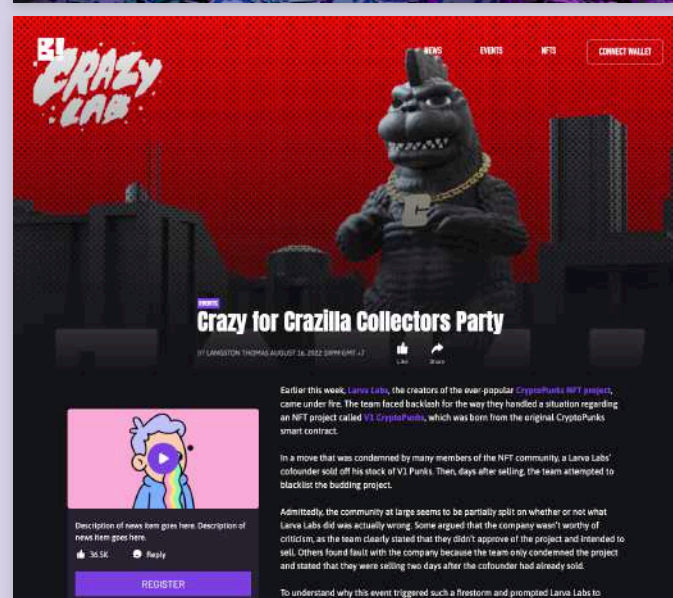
BI
CRAZY LAB

NEWS
EVENTS
NFTS
CONNECT WALLET

EVENTS

Crazy for Crazilla Collectors Party

BY LANGSTON THOMAS AUGUST 16, 2022 3:00PM GMT +7

Like
Share

Earlier this week, Larva Labs, the creators of the ever-popular CryptoPunks NFT project, came under fire. The team faced backlash for the way they handled a situation regarding an NFT project called V1 CryptoPunks, which was born from the original CryptoPunks smart contract.

In a move that was condemned by many members of the NFT community, a Larva Labs' cofounder sold off his stock of V1 Punks. Then, days after selling, the team attempted to blacklist the budding project.

Admittedly, the community at large seems to be partially split on whether or not what Larva Labs did was actually wrong. Some argued that the company wasn't worthy of criticism, as the team clearly stated that they didn't approve of the project and intended to sell. Others found fault with the company because the team only condemned the project and stated that they were selling two days after the cofounder had already sold.

To understand why this event triggered such a firestorm and prompted Larva Labs to

Description of news item goes here. Description of news item goes here.

36.5K
Reply

REGISTER